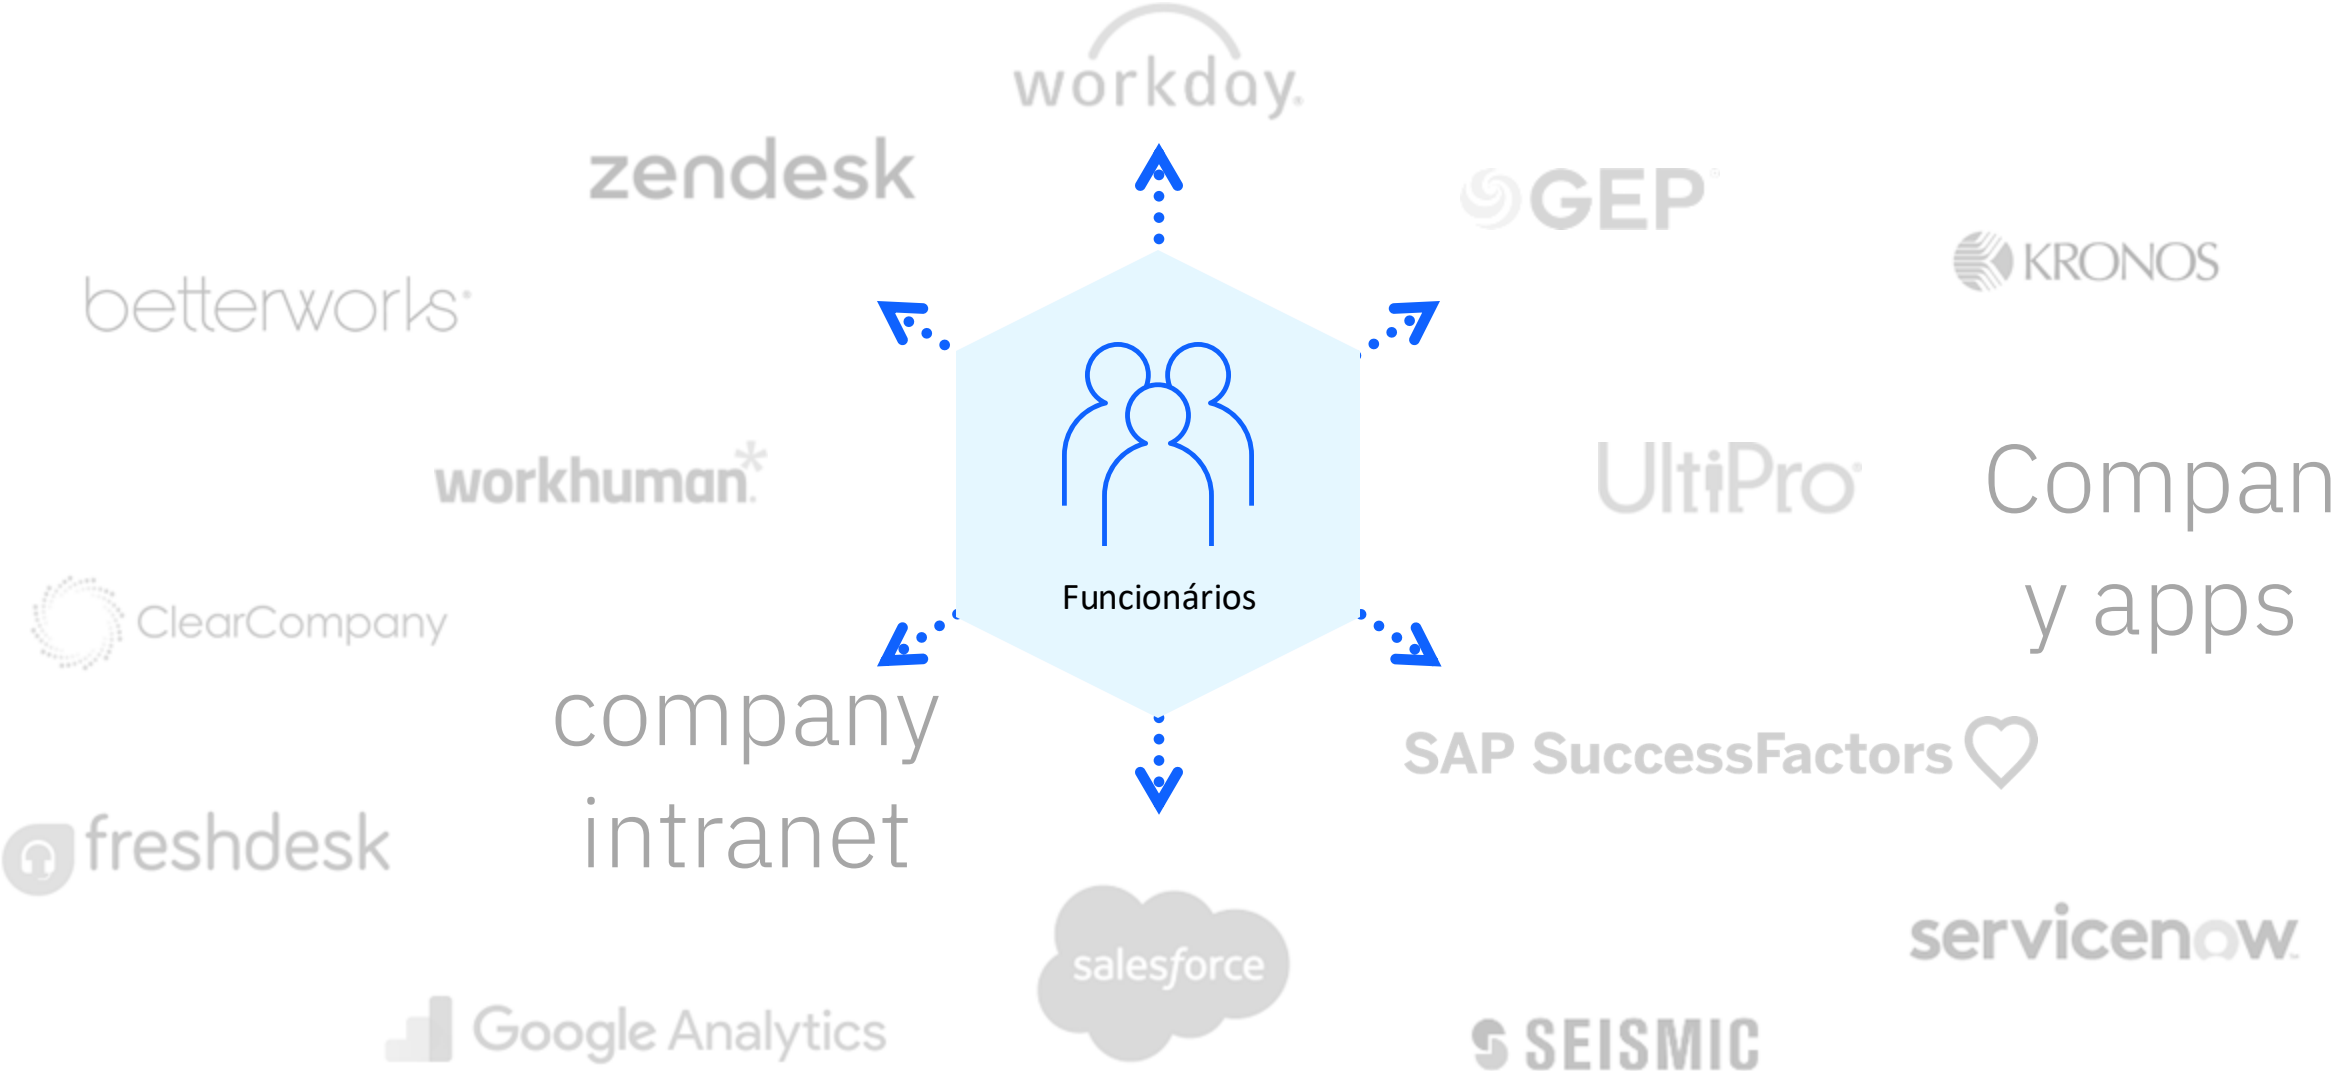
workday.

zendesk

GEP

KRONOS

betterworks

workhuman

Funcionários

UltiPro

Compan
y apps

ClearCompany

company
intranet

SAP SuccessFactors

freshdesk

salesforce

servicenow

Google Analytics

SEISMIC